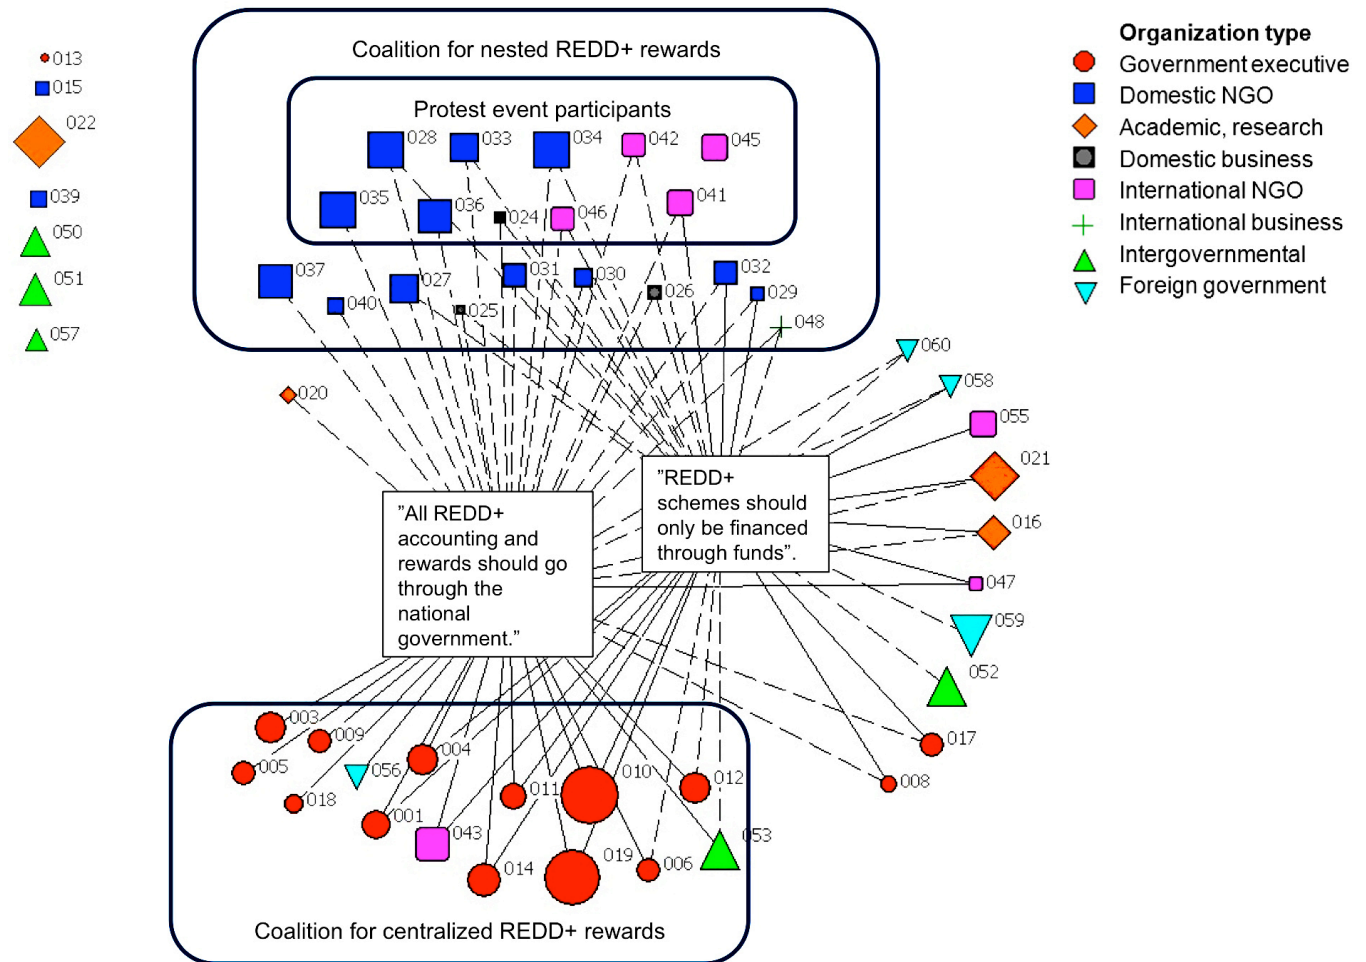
013
015
022
039
050
051
057

Coalition for nested REDD+ rewards

Protest event participants

028 033 034 042 045
035 036 024 046 041
037 027 031 030 032
040 025 026 029
048

Organization type
Government executive
Domestic NGO
Academic, research
Domestic business
International NGO
International business
Intergovernmental
Foreign government

060
058
055
021
016
047
059
052
017
008

020

"REDD+ schemes should only be financed through funds".

"All REDD+ accounting and rewards should go through the national government."

003
009
005
056
004
018
001
043
011
010
012
014
019
006
053

Coalition for centralized REDD+ rewards